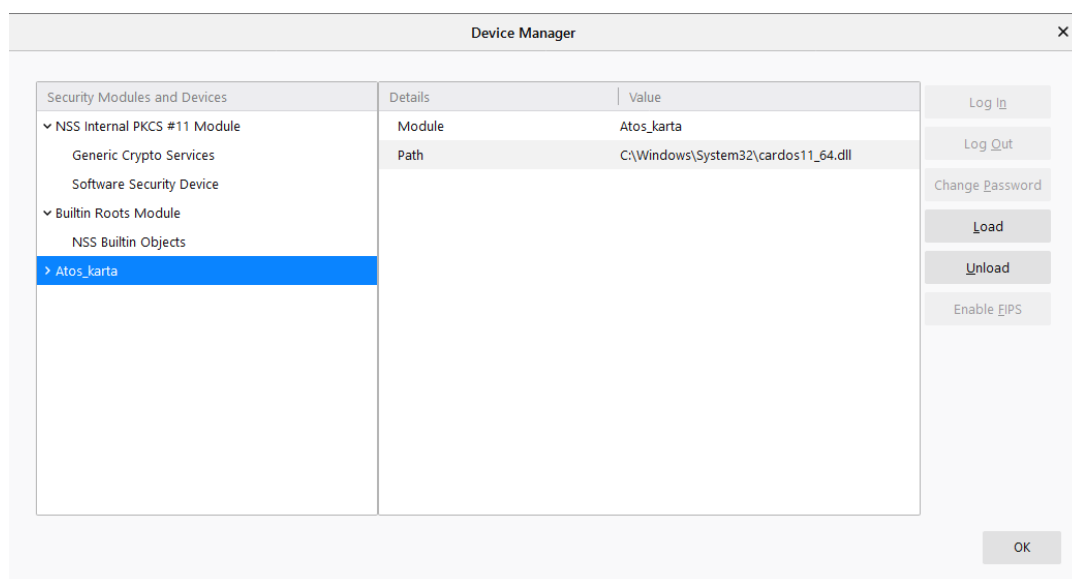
Device Manager

×

Security Modules and Devices

NSS Internal PKCS #11 Module

Generic Crypto Services

Software Security Device

Builtin Roots Module

NSS Builtin Objects

Atos_karta

| Details | Value |
|---|---|
| Module | Atos_karta |
| Path | C:\Windows\System32\cardos11_64.dll |

Log In

Log Out

Change Password

Load

Unload

Enable FIPS

OK